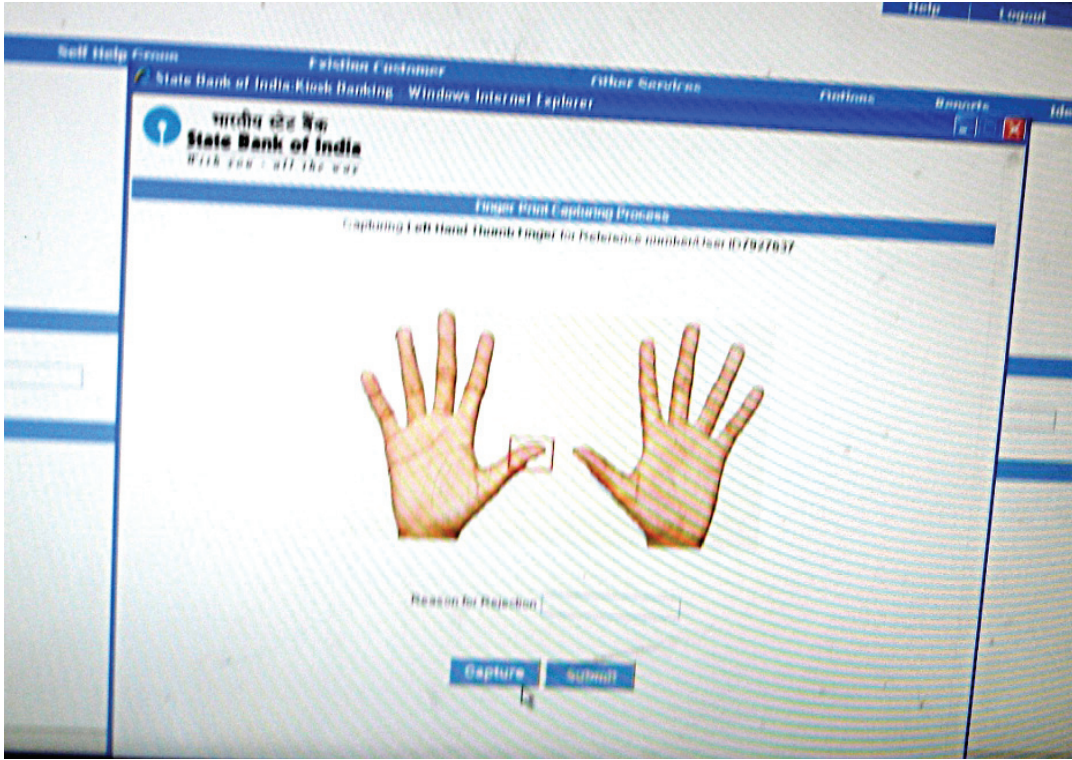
Help | Logout

Self Help Group | Existing Customer | Other Services | Options | Reports | Ide

State Bank of India:Kiosk Banking - Windows Internet Explorer

भारतीय स्टेट बैंक
State Bank of India
With you - all the way

Finger Print Capturing Process

Capturing Left Hand Thumb Finger for Reference number/User ID7927637

Reason for Rejection

Capture | Submit